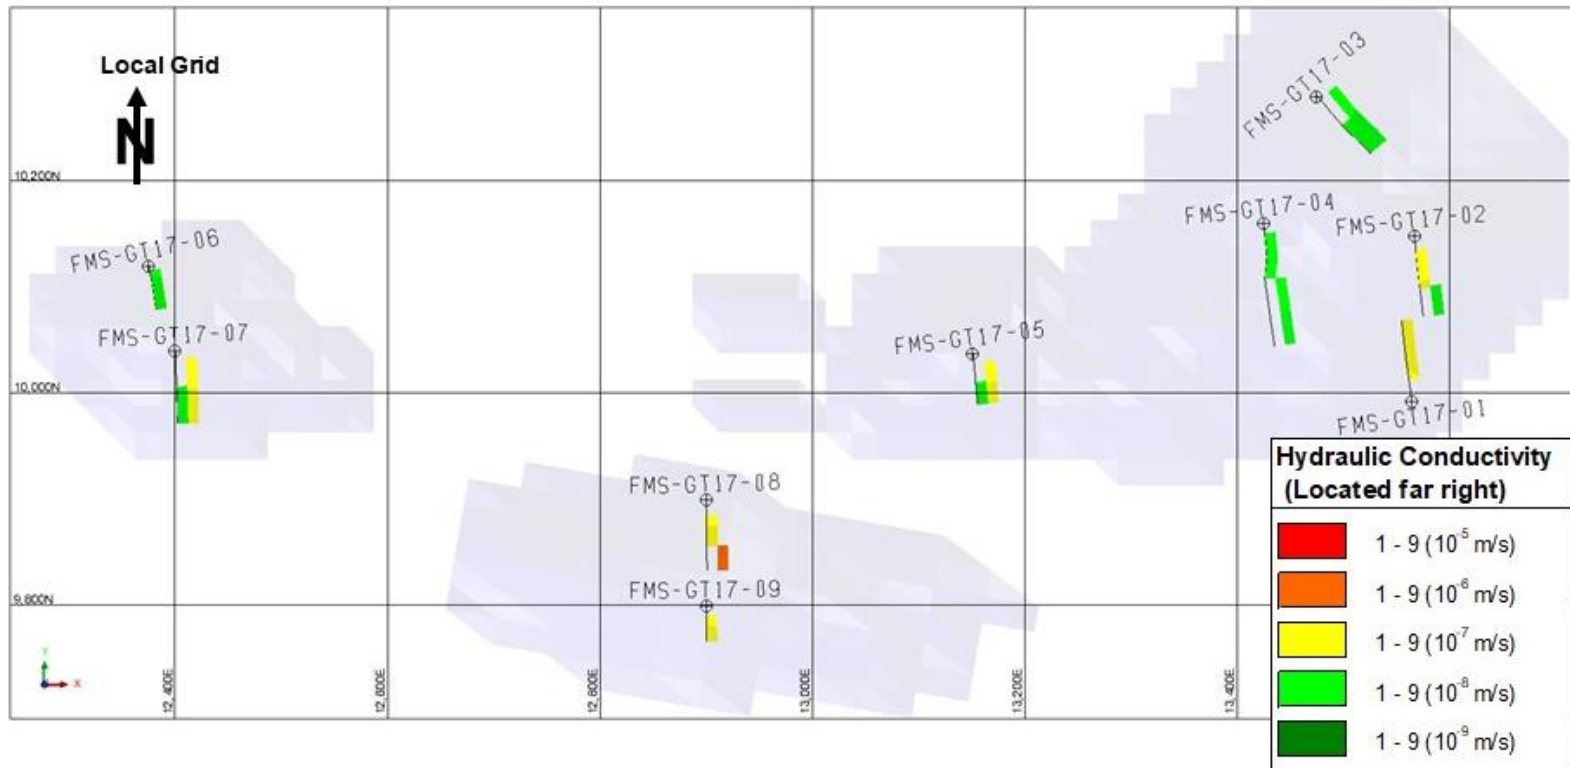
Local Grid

N

10,200N

10,000N

9,800N

FMS-GT17-03

FMS-GT17-04

FMS-GT17-02

FMS-GT17-06

FMS-GT17-07

FMS-GT17-05

FMS-GT17-01

FMS-GT17-08

FMS-GT17-09

Y

X

12,400E

12,600E

12,800E

13,000E

13,200E

13,400E

Hydraulic Conductivity (Located far right)

1 - 9 ($10^{-5}$ m/s)

1 - 9 ($10^{-6}$ m/s)

1 - 9 ($10^{-7}$ m/s)

1 - 9 ($10^{-8}$ m/s)

1 - 9 ($10^{-9}$ m/s)